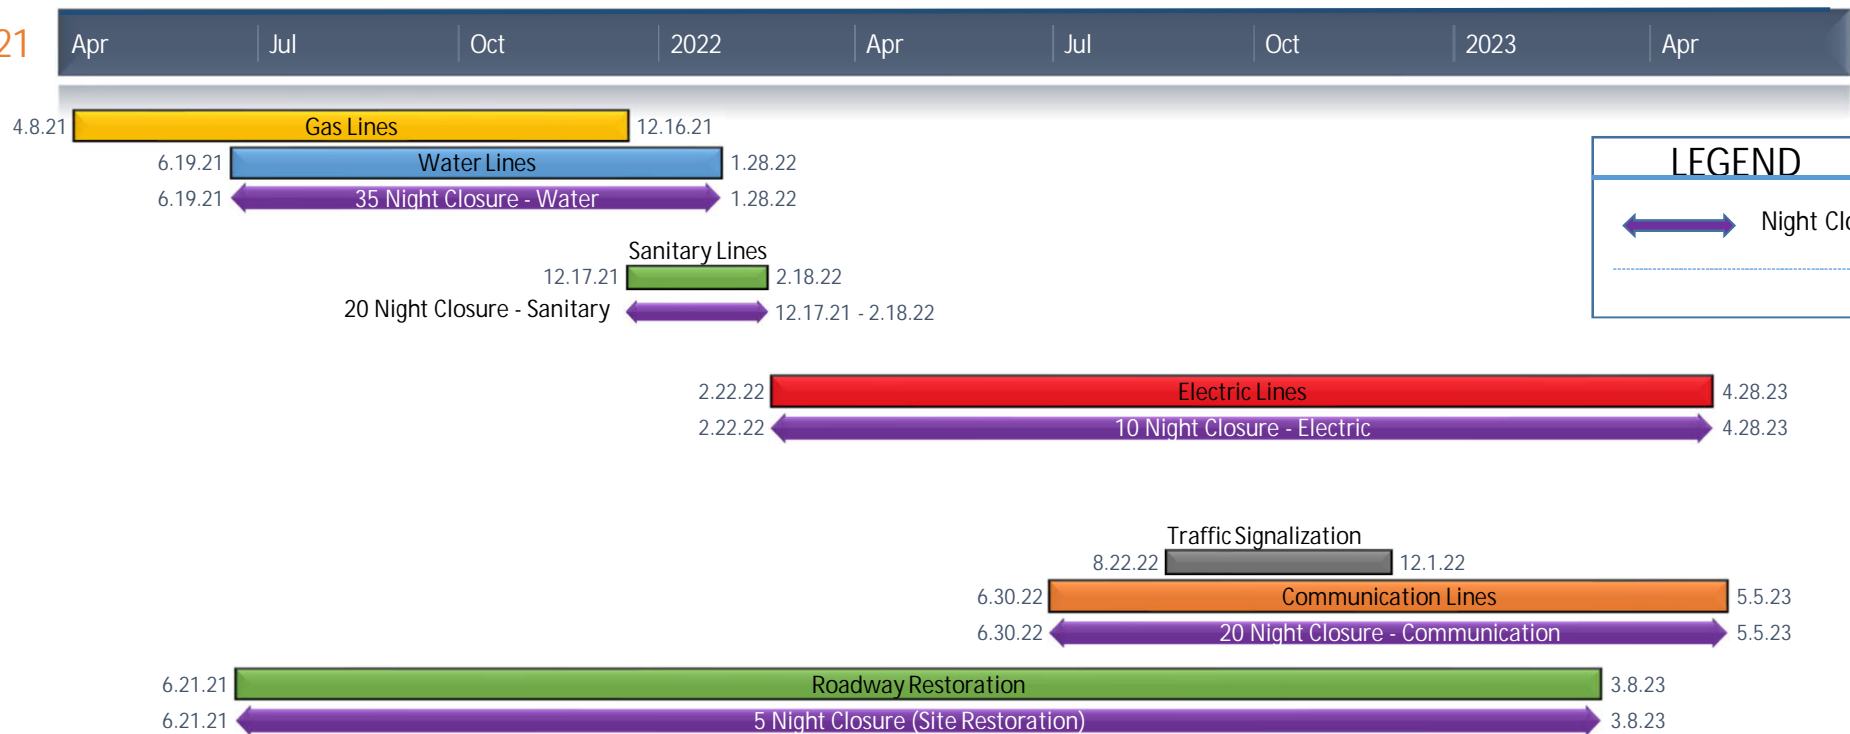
21

| Apr | Jul | Oct | 2022 | Apr | Jul | Oct | 2023 | Apr |
|---|---|---|---|---|---|---|---|---|

4.8.21 Gas Lines 12.16.21

6.19.21 Water Lines 1.28.22

6.19.21 35 Night Closure - Water 1.28.22

Sanitary Lines

12.17.21 2.18.22

20 Night Closure - Sanitary 12.17.21 - 2.18.22

2.22.22 Electric Lines 4.28.23

2.22.22 10 Night Closure - Electric 4.28.23

Traffic Signalization

8.22.22 12.1.22

6.30.22 Communication Lines 5.5.23

6.30.22 20 Night Closure - Communication 5.5.23

6.21.21 Roadway Restoration 3.8.23

6.21.21 5 Night Closure (Site Restoration) 3.8.23

LEGEND

Night Cl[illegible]